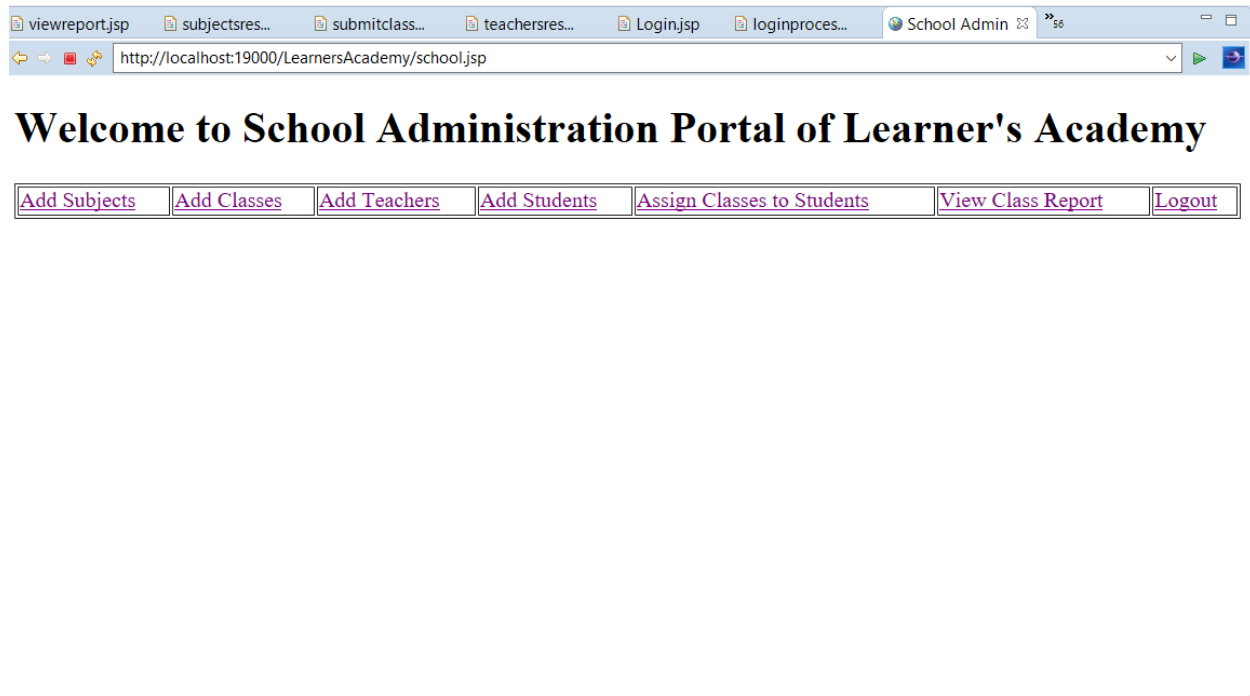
viewreport.jsp | subjectsres... | submitclass... | teachersres... | Login.jsp | loginproces... | School Admin | »56

http://localhost:19000/LearnersAcademy/school.jsp

# Welcome to School Administration Portal of Learner's Academy

| Add Subjects | Add Classes | Add Teachers | Add Students | Assign Classes to Students | View Class Report | Logout |
|---|---|---|---|---|---|---|